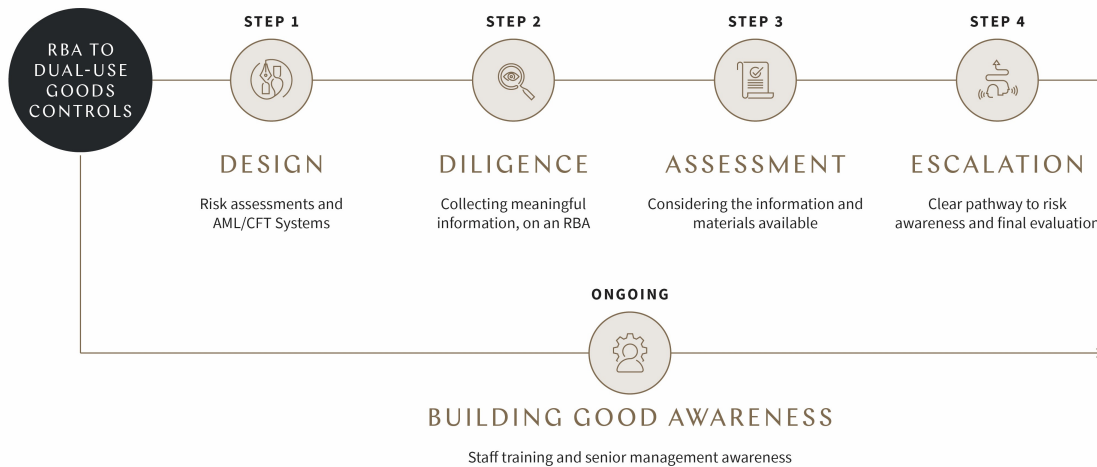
RBA TO DUAL-USE GOODS CONTROLS

STEP 1

DESIGN

Risk assessments and AML/CFT Systems

STEP 2

DILIGENCE

Collecting meaningful information, on an RBA

STEP 3

ASSESSMENT

Considering the information and materials available

STEP 4

ESCALATION

Clear pathway to risk awareness and final evaluation

ONGOING

BUILDING GOOD AWARENESS

Staff training and senior management awareness